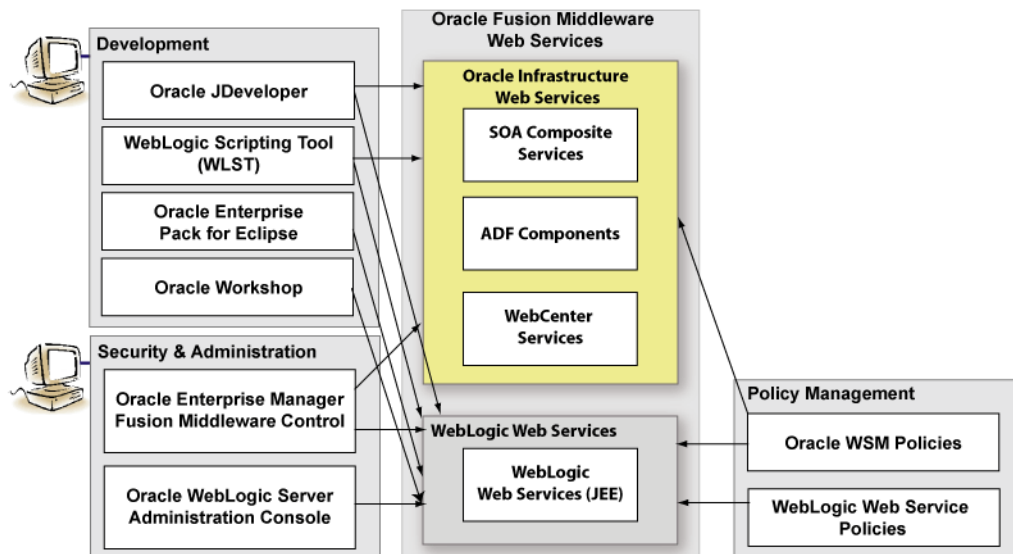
Development

Oracle JDeveloper

WebLogic Scripting Tool (WLST)

Oracle Enterprise Pack for Eclipse

Oracle Workshop

Security & Administration

Oracle Enterprise Manager Fusion Middleware Control

Oracle WebLogic Server Administration Console

Oracle Fusion Middleware Web Services

Oracle Infrastructure Web Services

SOA Composite Services

ADF Components

WebCenter Services

WebLogic Web Services

WebLogic Web Services (JEE)

Policy Management

Oracle WSM Policies

WebLogic Web Service Policies